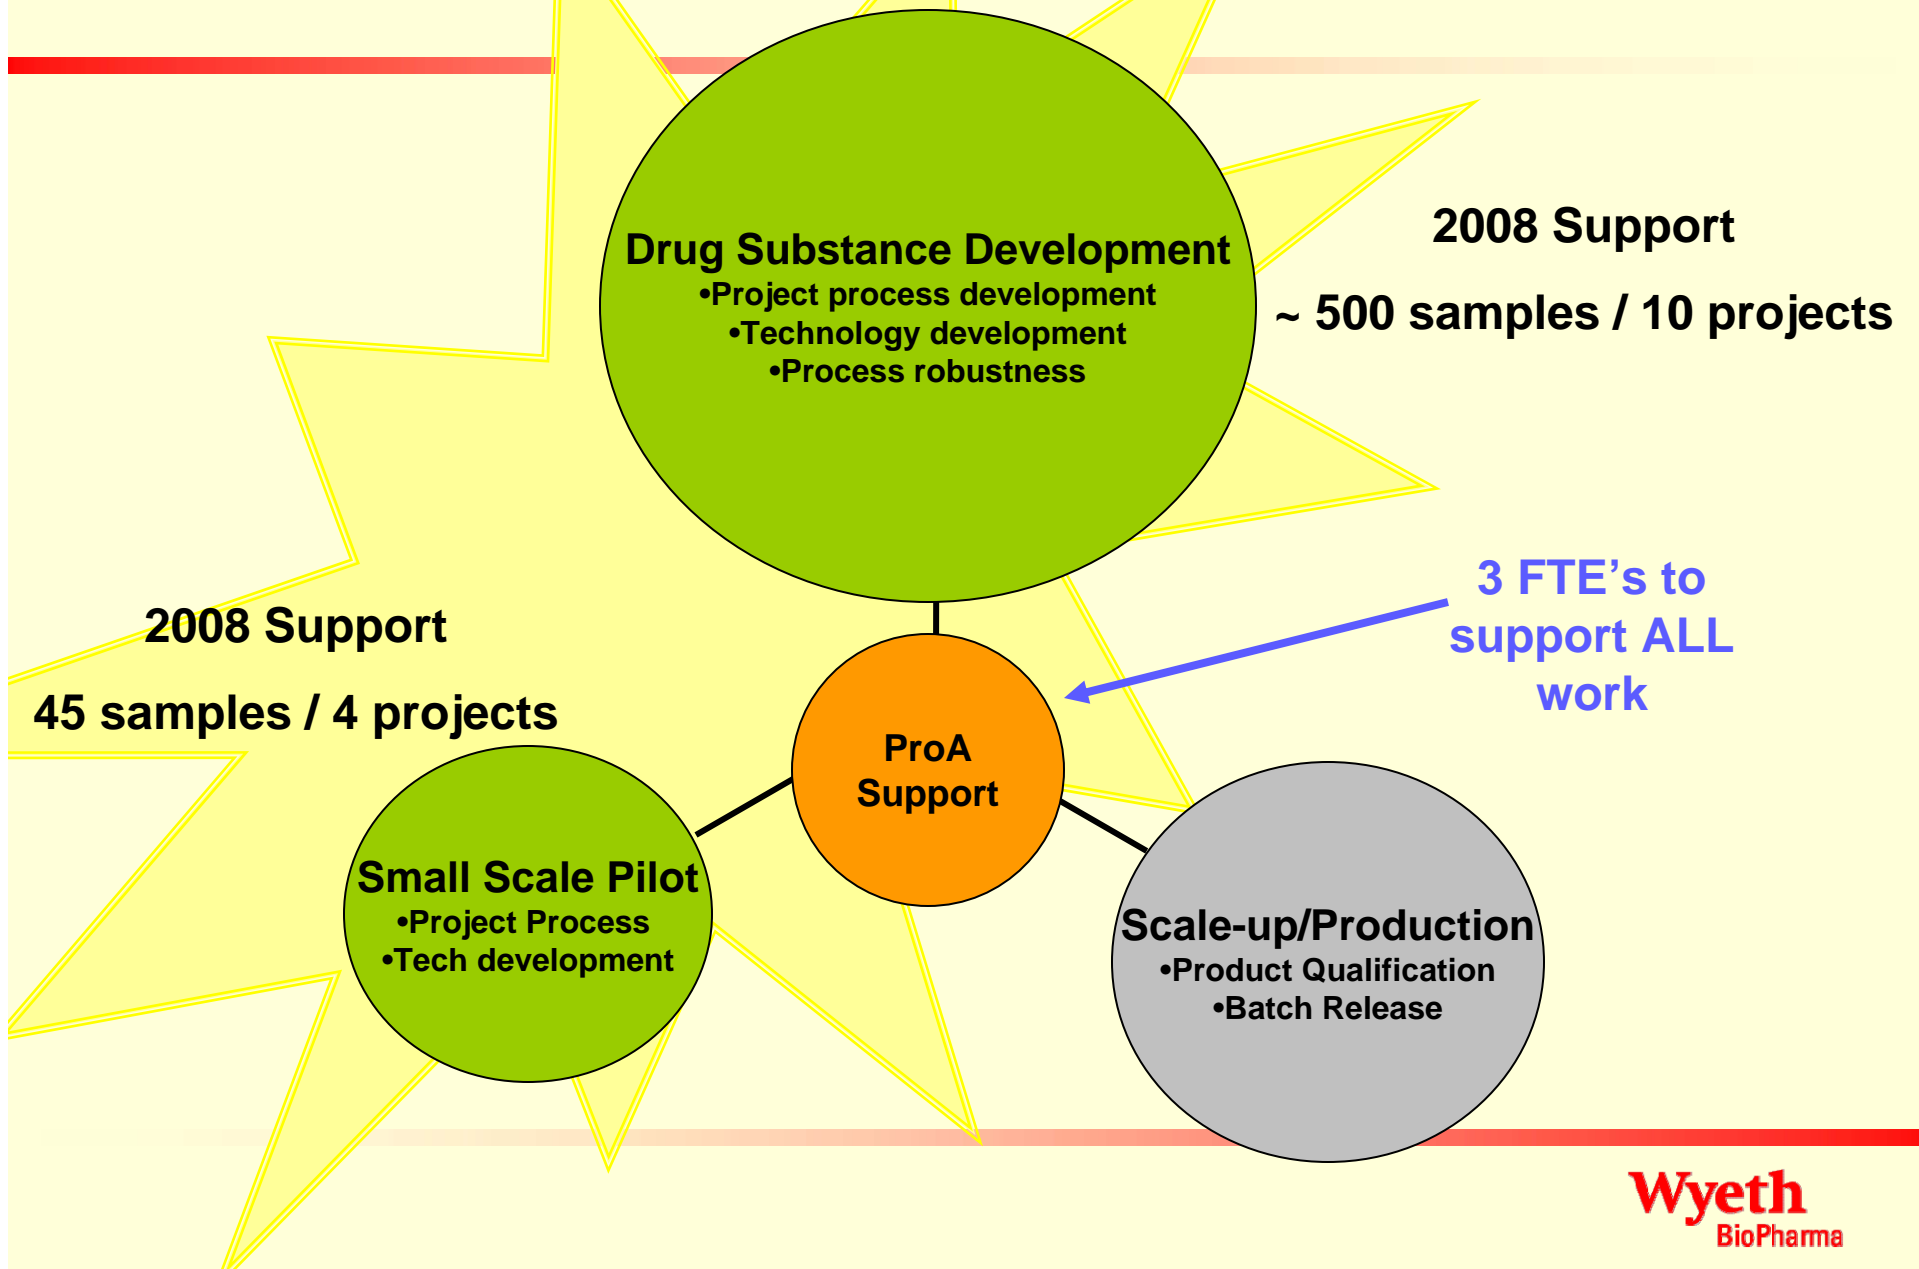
Drug Substance Development
•Project process development
•Technology development
•Process robustness

2008 Support

~ 500 samples / 10 projects

3 FTE's to support ALL work

2008 Support

45 samples / 4 projects

ProA Support

Small Scale Pilot
•Project Process
•Tech development

Scale-up/Production
•Product Qualification
•Batch Release

Wyeth
BioPharma